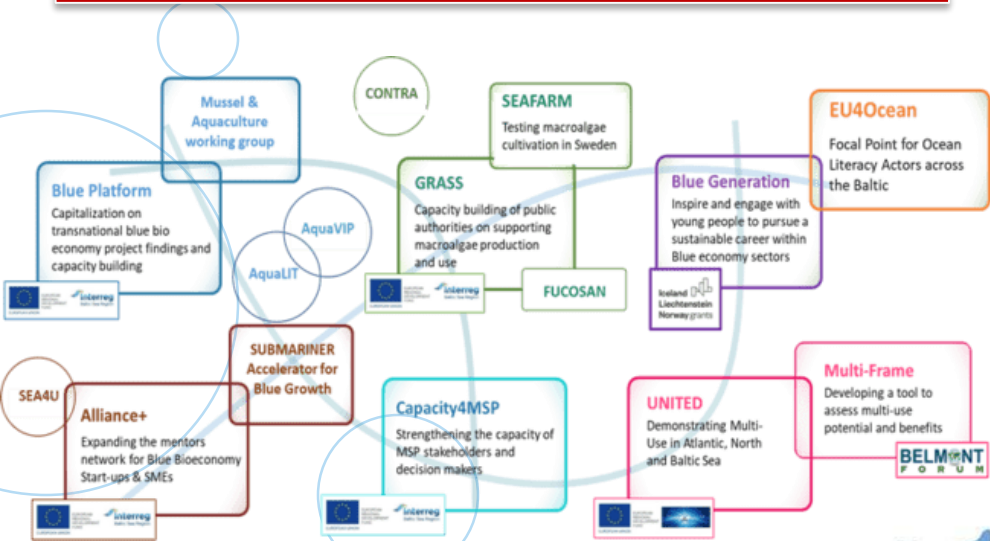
CONTRA

Mussel & Aquaculture working group

SEAFARM
Testing macroalgae cultivation in Sweden

EU4Ocean
Focal Point for Ocean Literacy Actors across the Baltic

Blue Platform
Capitalization on transnational blue bio economy project findings and capacity building

AquaVIP

AquaLIT

GRASS
Capacity building of public authorities on supporting macroalgae production and use

FUCOSAN

Blue Generation
Inspire and engage with young people to pursue a sustainable career within Blue economy sectors

Iceland Liechtenstein Norway grants

interreg Baltic Sea Region

SUBMARINER Accelerator for Blue Growth

SEA4U

Alliance+
Expanding the mentors network for Blue Bioeconomy Start-ups & SMEs

Capacity4MSP
Strengthening the capacity of MSP stakeholders and decision makers

UNITED
Demonstrating Multi-Use in Atlantic, North and Baltic Sea

Multi-Frame
Developing a tool to assess multi-use potential and benefits

BELMONT FORUM

interreg Baltic Sea Region

interreg Baltic Sea Region